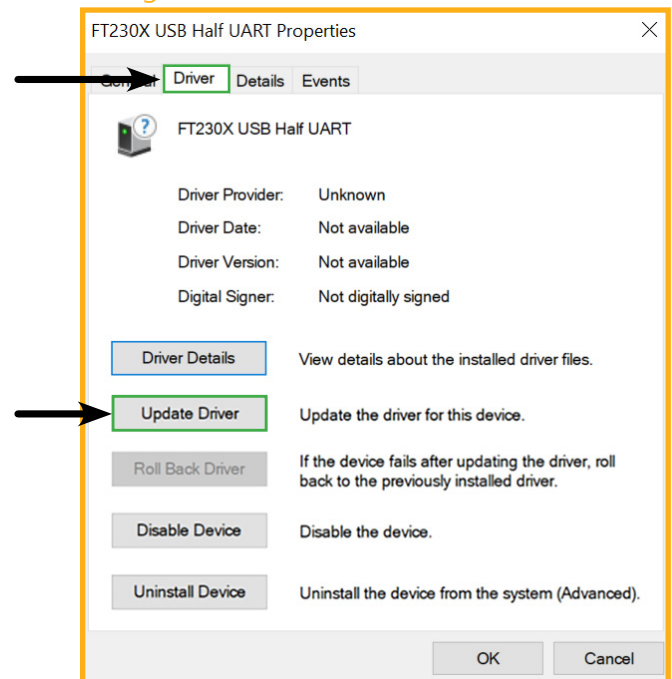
FT230X USB Half UART Properties

General Driver Details Events

FT230X USB Half UART

Driver Provider: Unknown

Driver Date: Not available

Driver Version: Not available

Digital Signer: Not digitally signed

Driver Details View details about the installed driver files.

Update Driver Update the driver for this device.

Roll Back Driver If the device fails after updating the driver, roll back to the previously installed driver.

Disable Device Disable the device.

Uninstall Device Uninstall the device from the system (Advanced).

OK Cancel